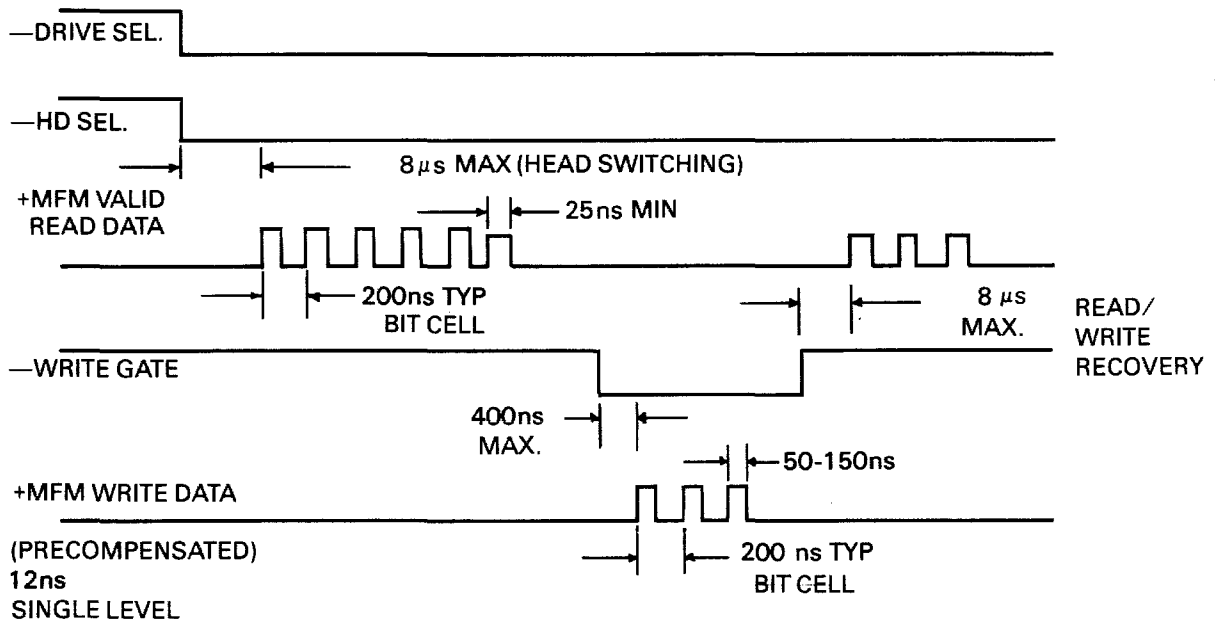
—DRIVE SEL.

—HD SEL.

8 $\mu$s MAX (HEAD SWITCHING)

+MFM VALID READ DATA

25ns MIN

200ns TYP BIT CELL

8 $\mu$s MAX.

READ/ WRITE RECOVERY

—WRITE GATE

400ns MAX.

50-150ns

+MFM WRITE DATA

(PRECOMPENSATED) 12ns SINGLE LEVEL

200 ns TYP BIT CELL